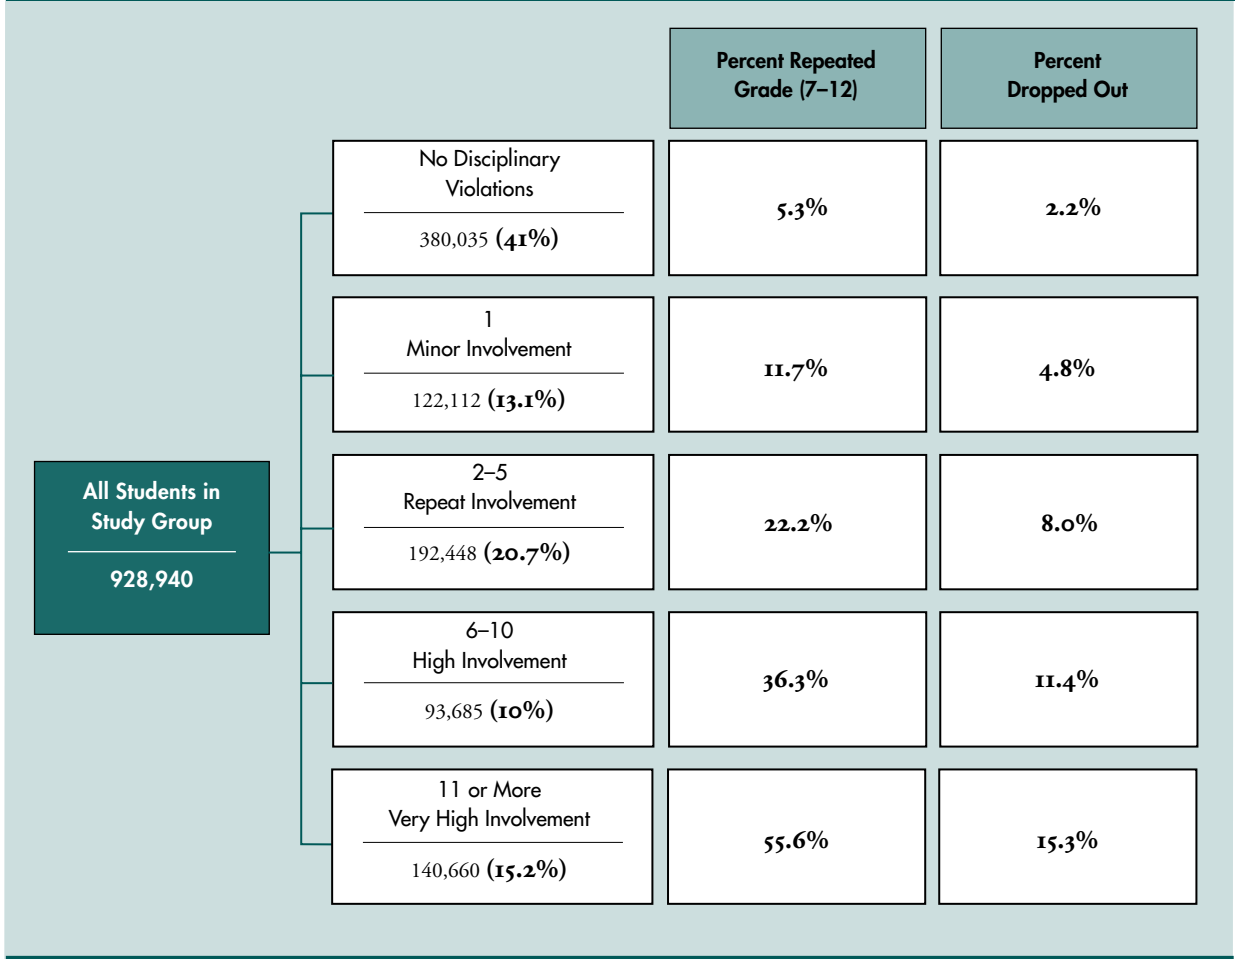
All Students in Study Group

928,940

| | Percent Repeated Grade (7–12) | Percent Dropped Out |
|---|---|---|
| No Disciplinary Violations 380,035 (41%) | 5.3% | 2.2% |
| 1 Minor Involvement 122,112 (13.1%) | 11.7% | 4.8% |
| 2–5 Repeat Involvement 192,448 (20.7%) | 22.2% | 8.0% |
| 6–10 High Involvement 93,685 (10%) | 36.3% | 11.4% |
| 11 or More Very High Involvement 140,660 (15.2%) | 55.6% | 15.3% |